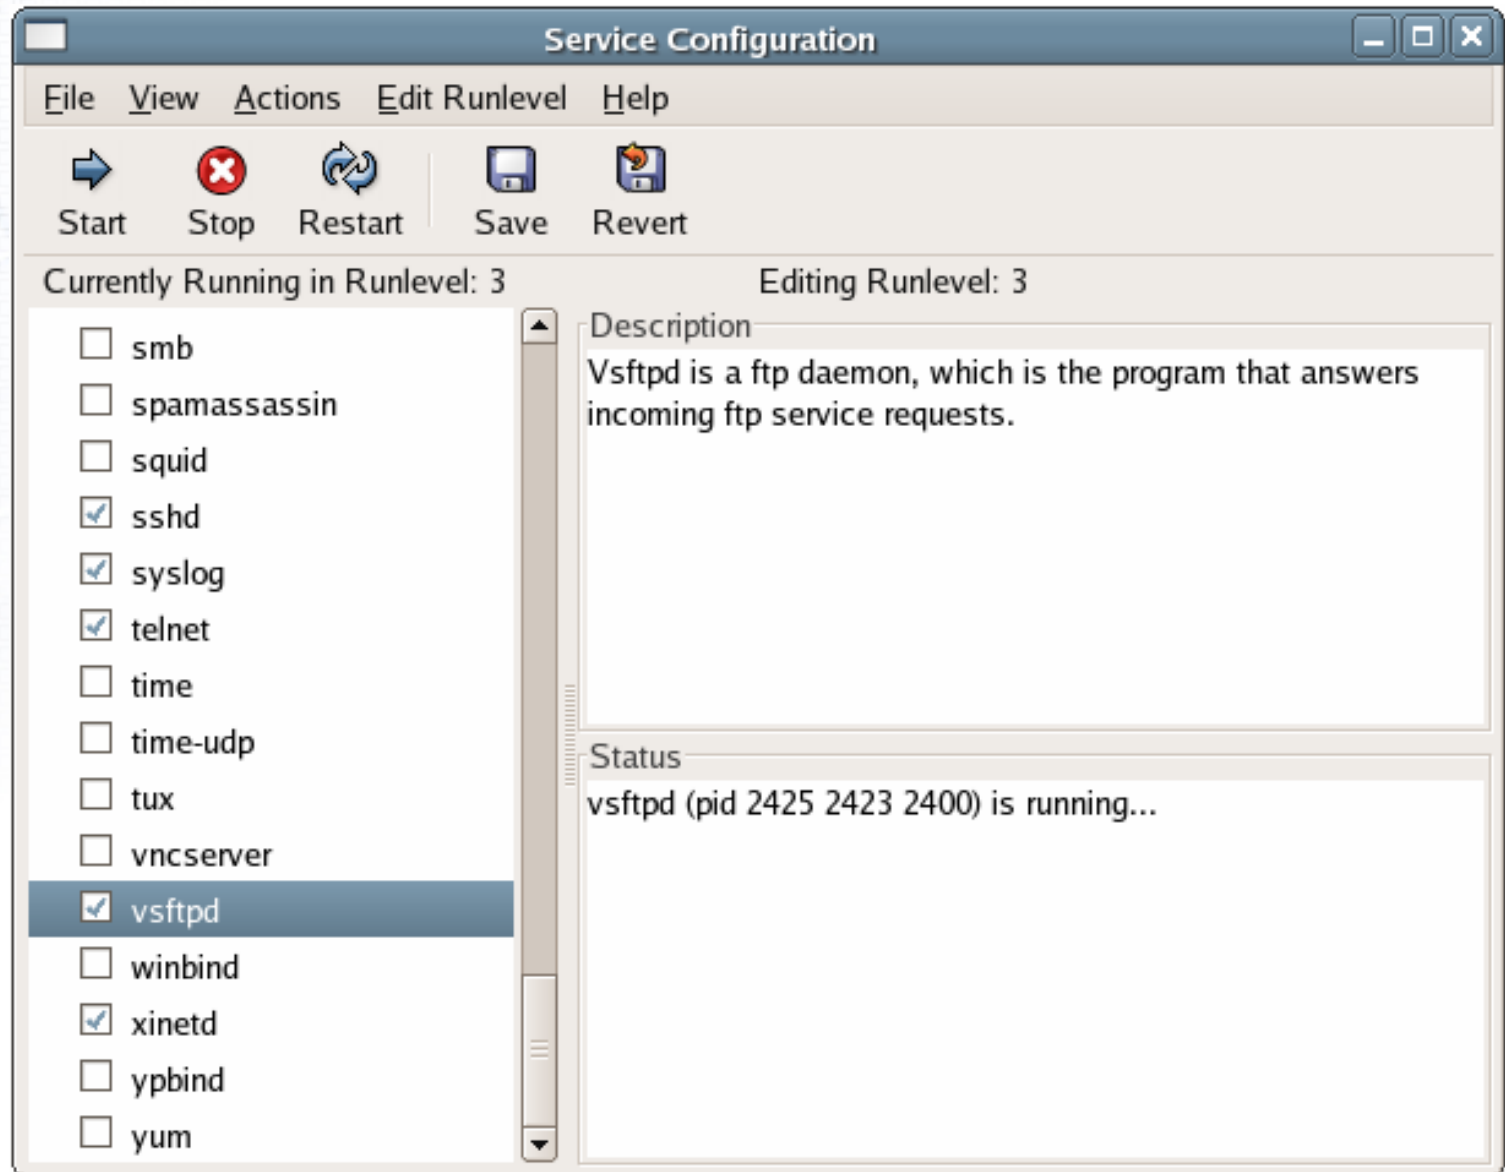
Service Configuration

File View Actions Edit Runlevel Help

Start Stop Restart Save Revert

Currently Running in Runlevel: 3

Editing Runlevel: 3

smb
spamassassin
squid
sshd
syslog
telnet
time
time-udp
tux
vncserver
vsftpd
winbind
xinetd
ypbind
yum

Description

Vsftpd is a ftp daemon, which is the program that answers incoming ftp service requests.

Status

vsftpd (pid 2425 2423 2400) is running...